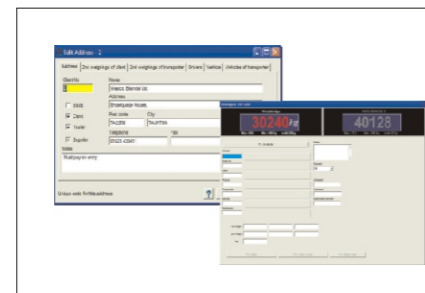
Edit Address 2

Address | 2nd weighings of client | 2nd weighings of transporter | Drivers | Vehicles | Vehicles of transporter

Client No | Name
2 | Wesco, Blende Ltd.
Address
Brookgater Road,
Supplier | Post code | City
Client | TA1255 | TAUNTON
Trader | Telephone | Fax
Transporter | 01823 435467 |

Notes
Bad payee sorry

Unique code for this address

30240 kg

40128